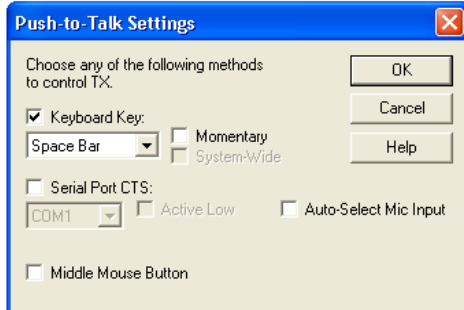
Push-to-Talk Settings

Choose any of the following methods to control TX.

OK

Cancel

Help

Keyboard Key:

Space Bar

Momentary

System-Wide

Serial Port CTS:

COM1

Active Low

Auto-Select Mic Input

Middle Mouse Button